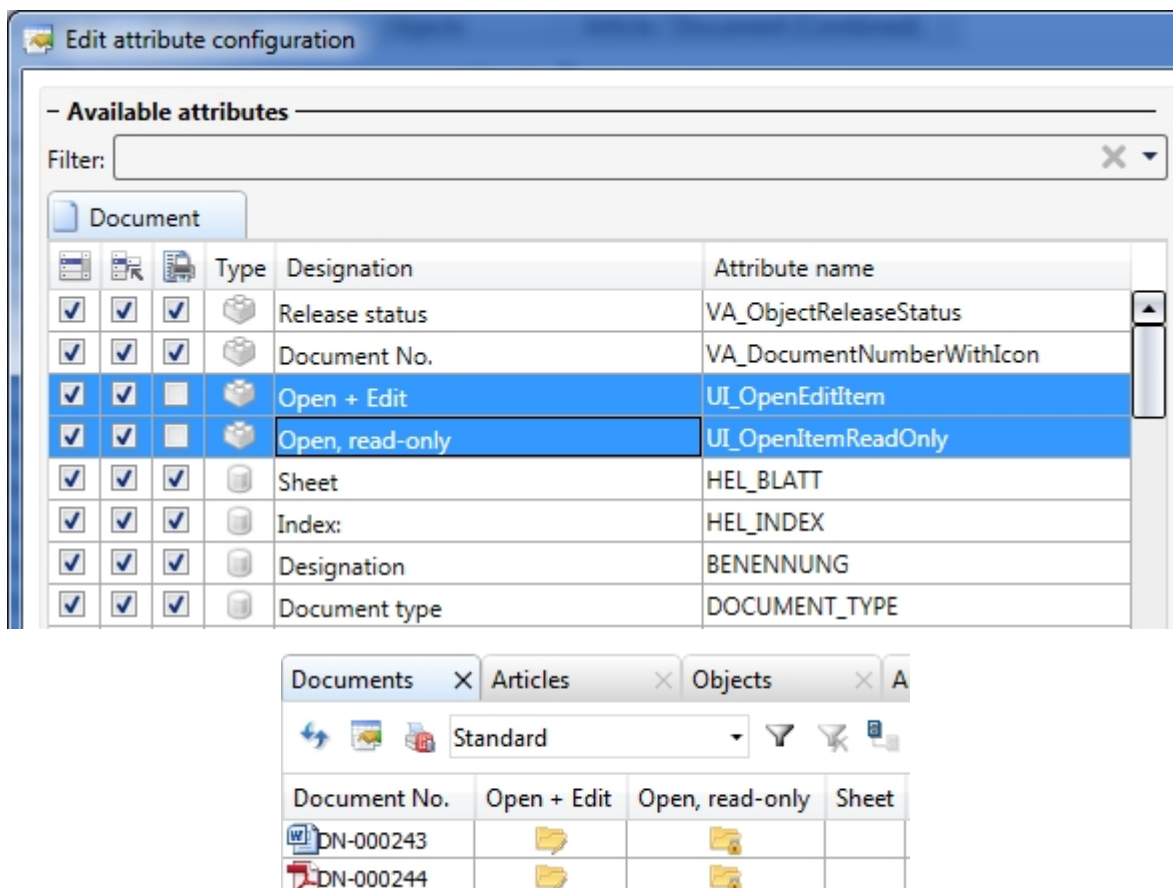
Edit attribute configuration

– Available attributes

Filter:

Document

| | | | Type | Designation | Attribute name |
|---|---|---|---|---|---|
| ☑ | ☑ | ☑ | | Release status | VA_ObjectReleaseStatus |
| ☑ | ☑ | ☑ | | Document No. | VA_DocumentNumberWithIcon |
| ☑ | ☑ | ☐ | | Open + Edit | UI_OpenEditItem |
| ☑ | ☑ | ☐ | | Open, read-only | UI_OpenItemReadOnly |
| ☑ | ☑ | ☑ | | Sheet | HEL_BLATT |
| ☑ | ☑ | ☑ | | Index: | HEL_INDEX |
| ☑ | ☑ | ☑ | | Designation | BENENNUNG |
| ☑ | ☑ | ☑ | | Document type | DOCUMENT_TYPE |

Documents × Articles × Objects × A

Standard

| Document No. | Open + Edit | Open, read-only | Sheet |
|---|---|---|---|
| DN-000243 | | | |
| DN-000244 | | | |